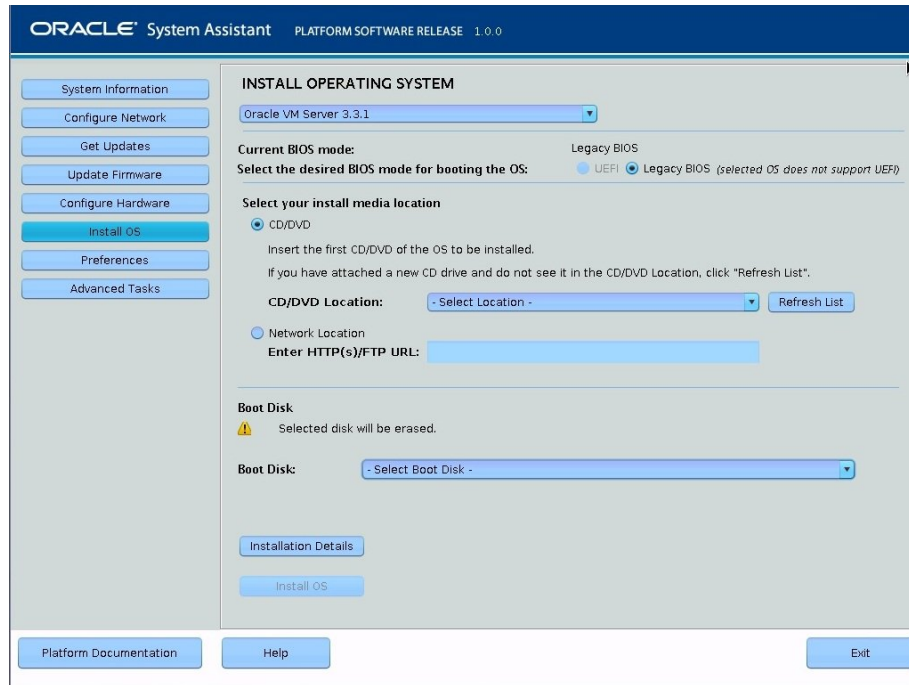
ORACLE System Assistant PLATFORM SOFTWARE RELEASE 1.0.0

System Information
Configure Network
Get Updates
Update Firmware
Configure Hardware
Install OS
Preferences
Advanced Tasks

INSTALL OPERATING SYSTEM

Oracle VM Server 3.3.1

Current BIOS mode: Legacy BIOS
Select the desired BIOS mode for booting the OS: UEFI Legacy BIOS (selected OS does not support UEFI)

Select your install media location

CD/DVD

Insert the first CD/DVD of the OS to be installed.

If you have attached a new CD drive and do not see it in the CD/DVD Location, click "Refresh List".

CD/DVD Location: - Select Location - Refresh List

Network Location
Enter HTTP(s)/FTP URL:

Boot Disk

Selected disk will be erased.

Boot Disk: - Select Boot Disk -

Installation Details

Install OS

Platform Documentation
Help
Exit